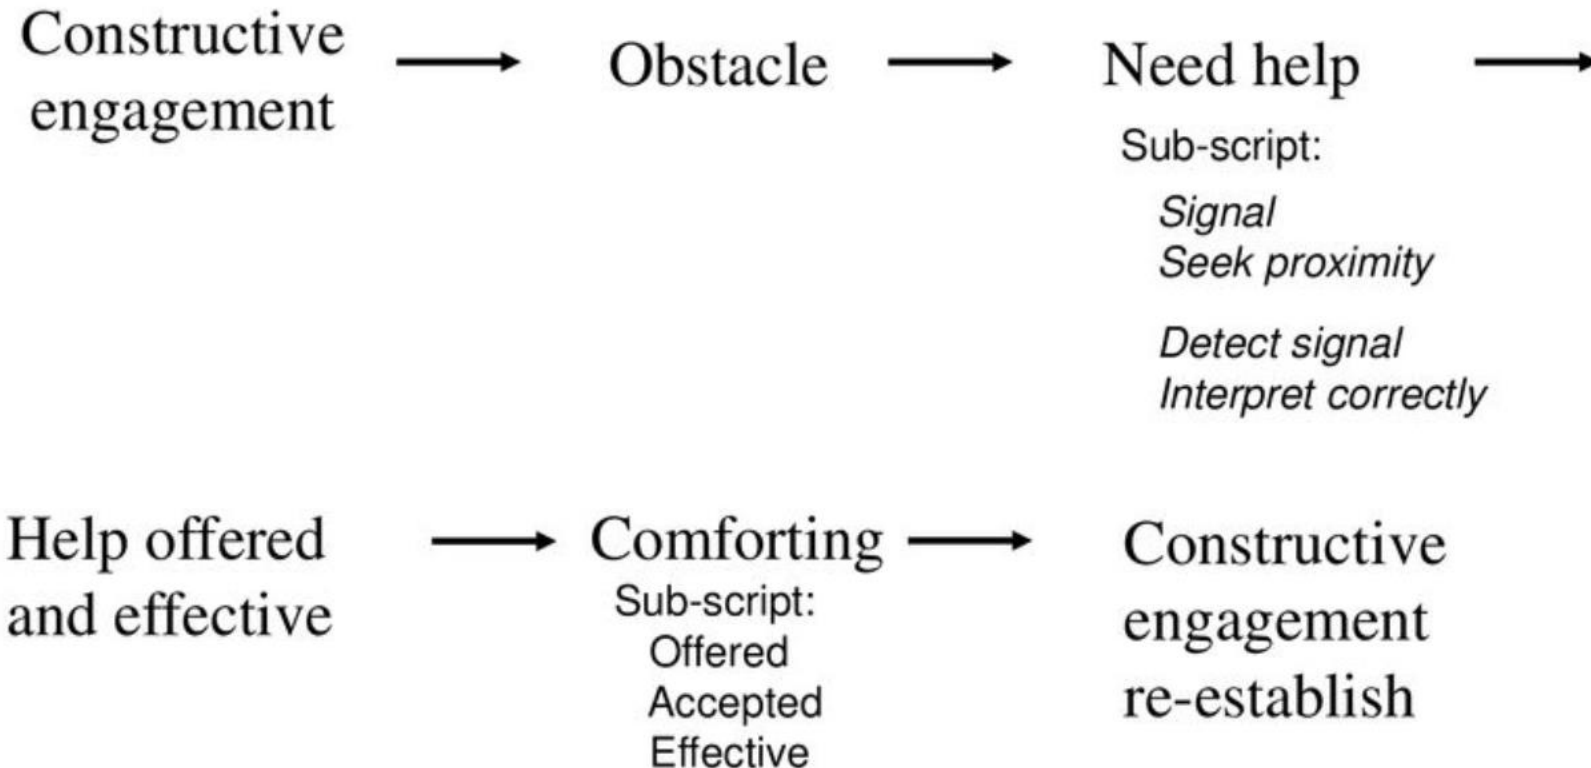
Constructive engagement → Obstacle → Need help →

Sub-script:

*Signal*
*Seek proximity*

*Detect signal*
*Interpret correctly*

Help offered and effective → Comforting → Constructive engagement re-establish

Sub-script:
Offered
Accepted
Effective